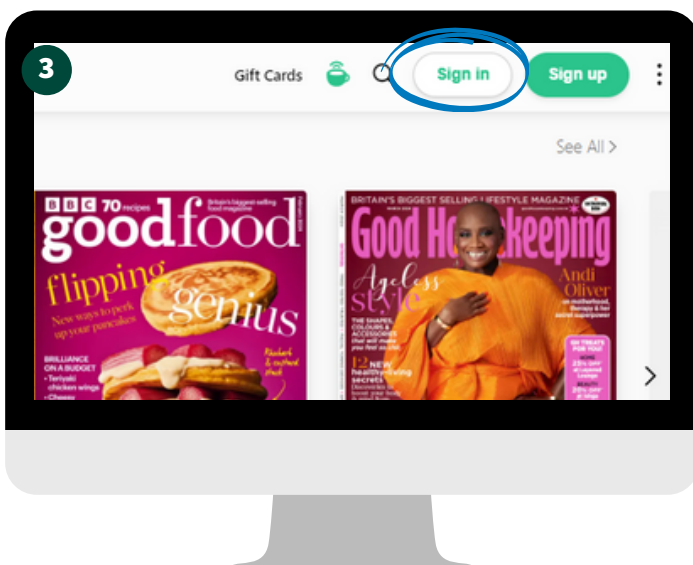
3

Gift Cards

Sign in

Sign up

See All >

BBC 70 recipes Britain's biggest-selling food magazine February 2025

goodfood

flipping genius

New ways to perk up your pancakes

Rhubarb & custard stack

BRILLIANCE ON A BUDGET

• Teriyaki chicken wings

• Cheesy

BRITAIN'S BIGGEST SELLING LIFESTYLE MAGAZINE

Good Housekeeping

Ageless style

THE SHAPES, COLOURS & ACCESSORIES that will make you feel so you

12 NEW healthy-living secrets

Andi Oliver

on motherhood, therapy & her secret superpower

GH TREATS FOR YOU